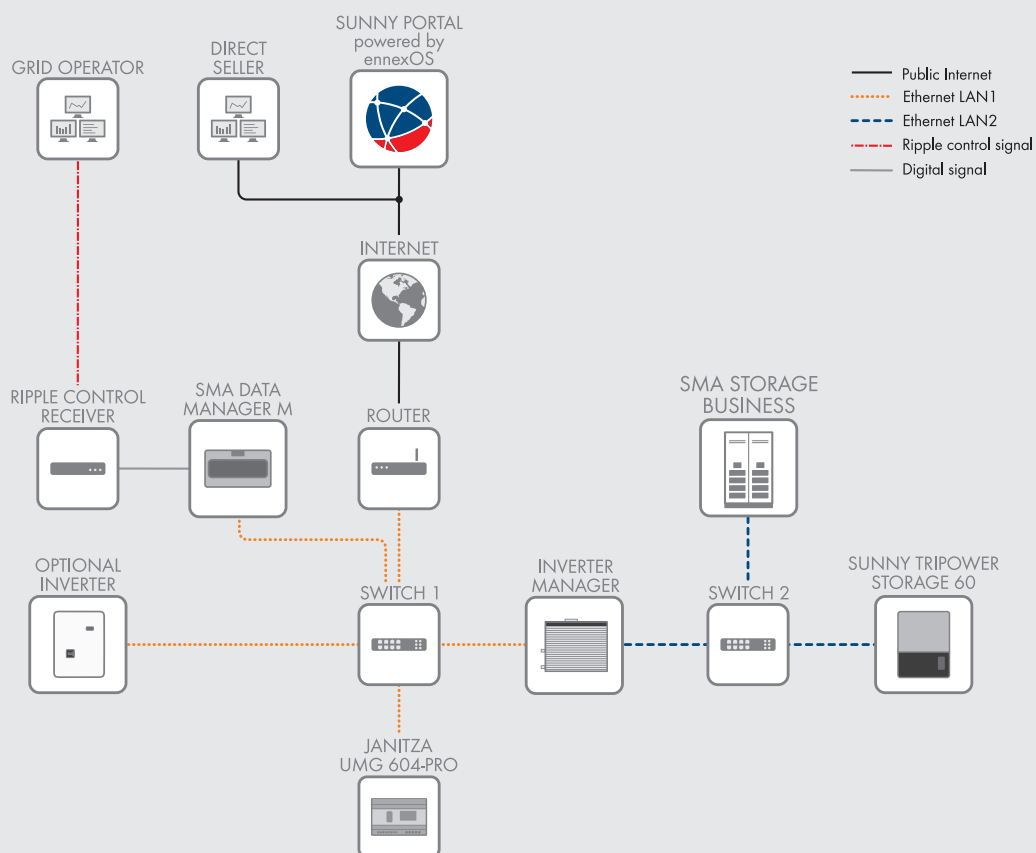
GRID OPERATOR

DIRECT SELLER

SUNNY PORTAL powered by ennexOS

Public Internet
Ethernet LAN1
Ethernet LAN2
Ripple control signal
Digital signal

INTERNET

RIPPLE CONTROL RECEIVER

SMA DATA MANAGER M

ROUTER

SMA STORAGE BUSINESS

OPTIONAL INVERTER

SWITCH 1

INVERTER MANAGER

SWITCH 2

SUNNY TRIPOWER STORAGE 60

JANITZA UMG 604-PRO